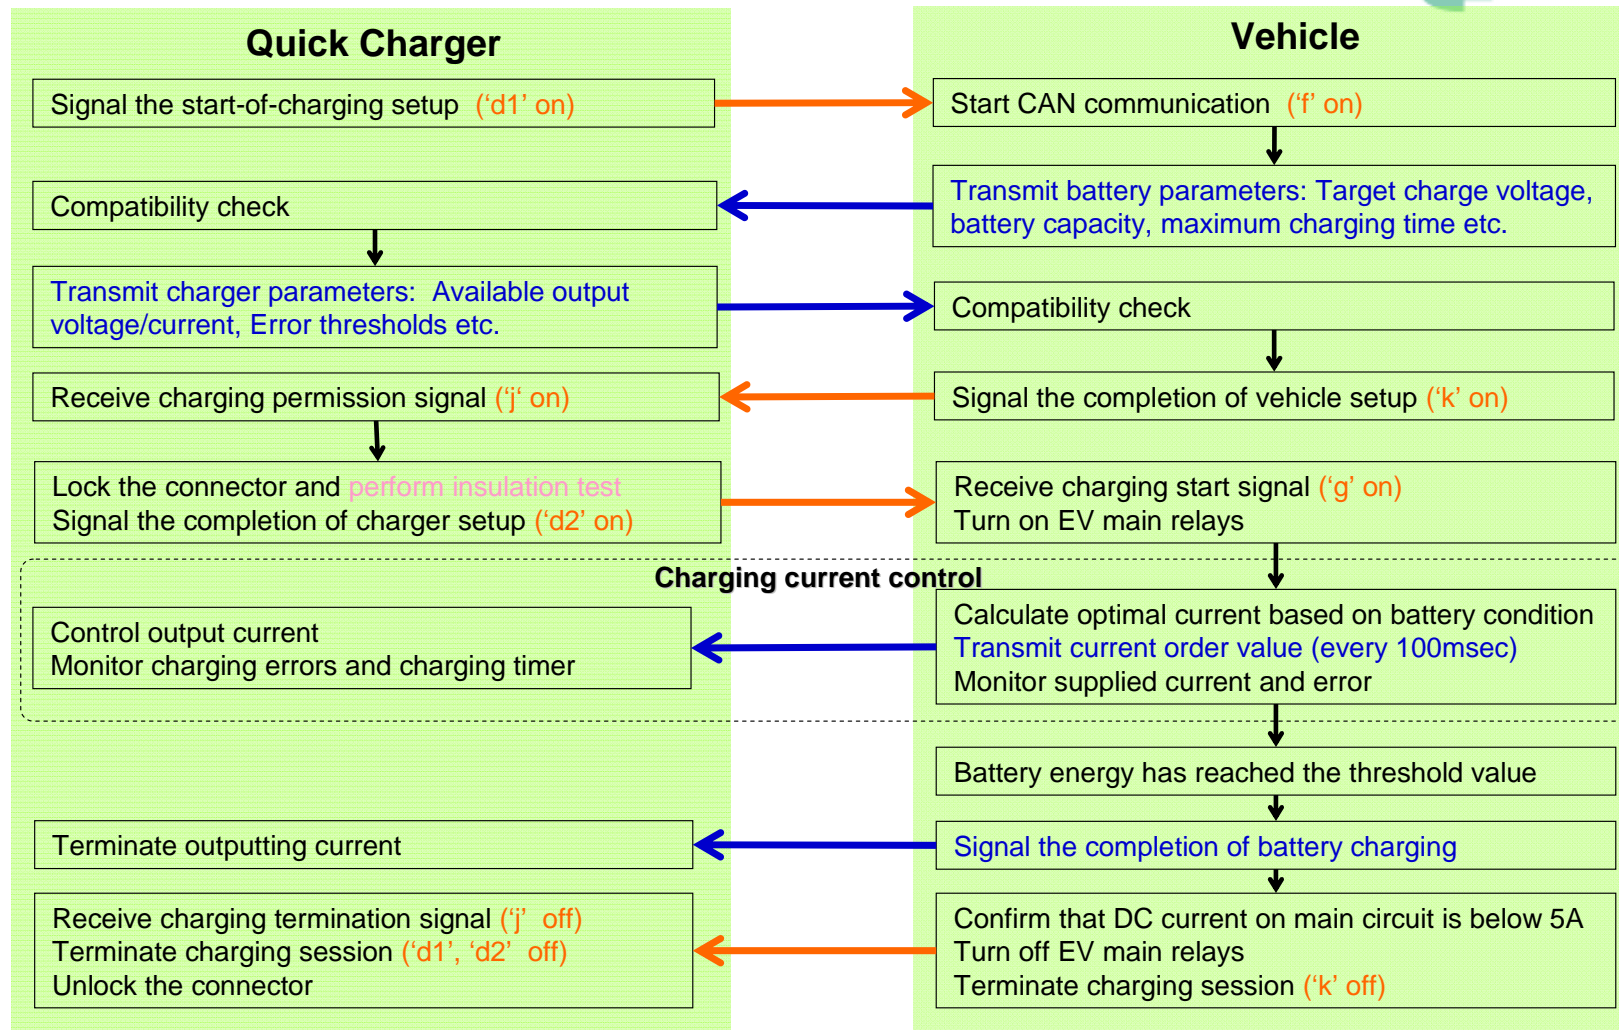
Quick Charger

Vehicle

Signal the start-of-charging setup ('d1' on)

Start CAN communication ('f' on)

Transmit battery parameters: Target charge voltage, battery capacity, maximum charging time etc.

Compatibility check

Transmit charger parameters: Available output voltage/current, Error thresholds etc.

Compatibility check

Receive charging permission signal ('j' on)

Signal the completion of vehicle setup ('k' on)

Lock the connector and perform insulation test
Signal the completion of charger setup ('d2' on)

Receive charging start signal ('g' on)
Turn on EV main relays

Charging current control

Control output current
Monitor charging errors and charging timer

Calculate optimal current based on battery condition
Transmit current order value (every 100msec)
Monitor supplied current and error

Battery energy has reached the threshold value

Terminate outputting current

Signal the completion of battery charging

Receive charging termination signal ('j' off)
Terminate charging session ('d1', 'd2' off)
Unlock the connector

Confirm that DC current on main circuit is below 5A
Turn off EV main relays
Terminate charging session ('k' off)